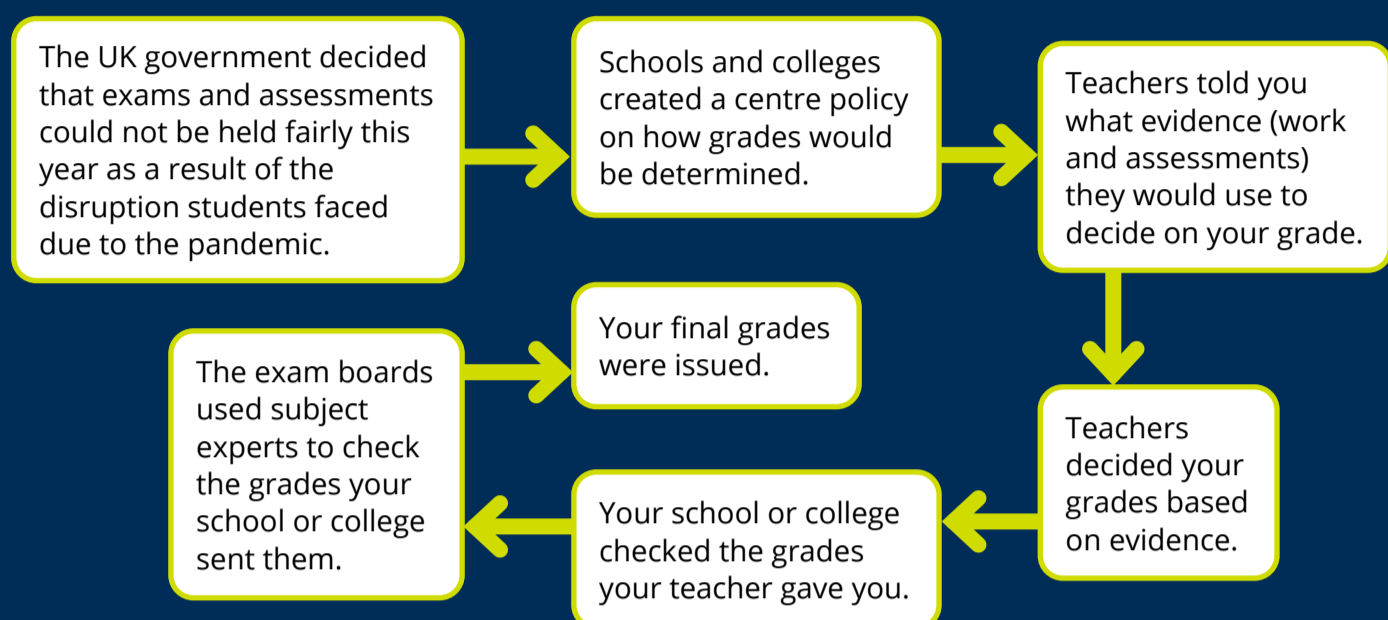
The UK government decided that exams and assessments could not be held fairly this year as a result of the disruption students faced due to the pandemic.

Schools and colleges created a centre policy on how grades would be determined.

Teachers told you what evidence (work and assessments) they would use to decide on your grade.

Teachers decided your grades based on evidence.

Your school or college checked the grades your teacher gave you.

The exam boards used subject experts to check the grades your school or college sent them.

Your final grades were issued.